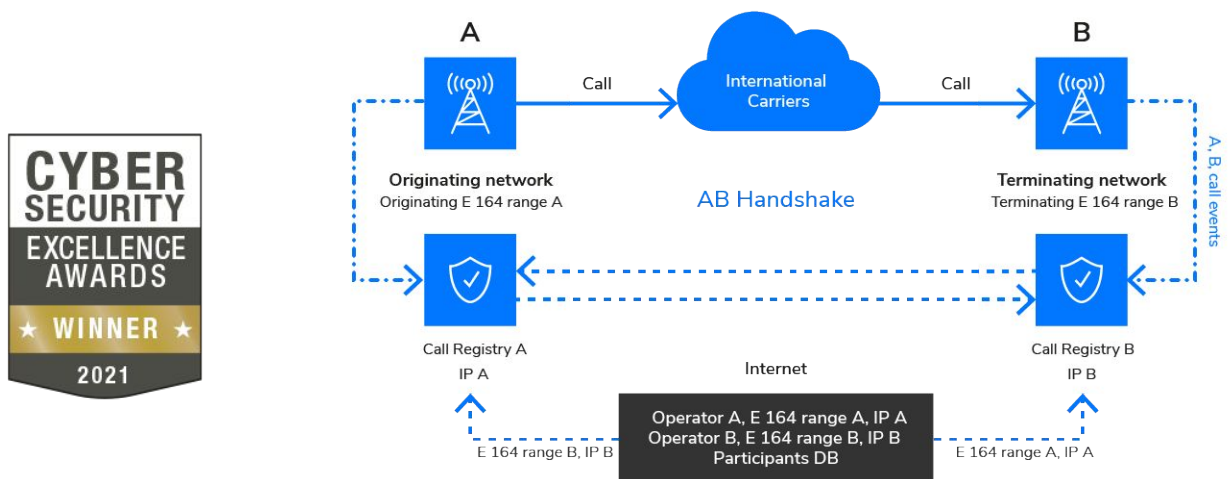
CYBER SECURITY EXCELLENCE AWARDS
★ WINNER ★
2021

A

Call

International Carriers

Call

B

A, B, call events

Originating network
Originating E 164 range A

AB Handshake

Terminating network
Terminating E 164 range B

Call Registry A
IP A

Internet

Call Registry B
IP B

Operator A, E 164 range A, IP A
Operator B, E 164 range B, IP B
Participants DB

E 164 range B, IP B

E 164 range A, IP A